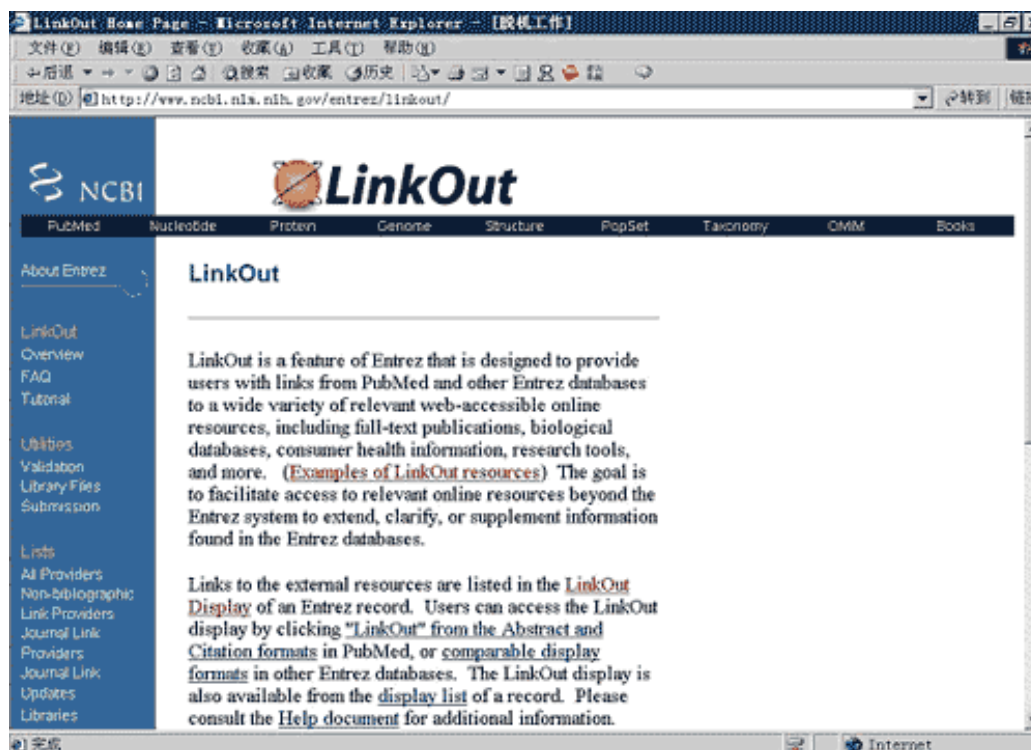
LinkOut Home Page - Microsoft Internet Explorer - [脱机工作]

文件(F) 编辑(E) 查看(V) 收藏(A) 工具(T) 帮助(H)

←后退 → 搜索 收藏 历史

地址(D) http://www.ncbi.nlm.nih.gov/entrez/linkout/

转到 链接

NCBI

LinkOut

PubMed Nucleotide Protein Genome Structure PopSet Taxonomy OMIM Books

About Entrez

LinkOut
Overview
FAQ
Tutorial

Utilities
Validation
Library Files
Submission

Lists
All Providers
Non-bibliographic
Link Providers
Journal Link
Providers
Journal Link
Updates
Libraries

LinkOut

LinkOut is a feature of Entrez that is designed to provide users with links from PubMed and other Entrez databases to a wide variety of relevant web-accessible online resources, including full-text publications, biological databases, consumer health information, research tools, and more. (Examples of LinkOut resources) The goal is to facilitate access to relevant online resources beyond the Entrez system to extend, clarify, or supplement information found in the Entrez databases.

Links to the external resources are listed in the LinkOut Display of an Entrez record. Users can access the LinkOut display by clicking "LinkOut" from the Abstract and Citation formats in PubMed, or comparable display formats in other Entrez databases. The LinkOut display is also available from the display list of a record. Please consult the Help document for additional information.

完成

Internet